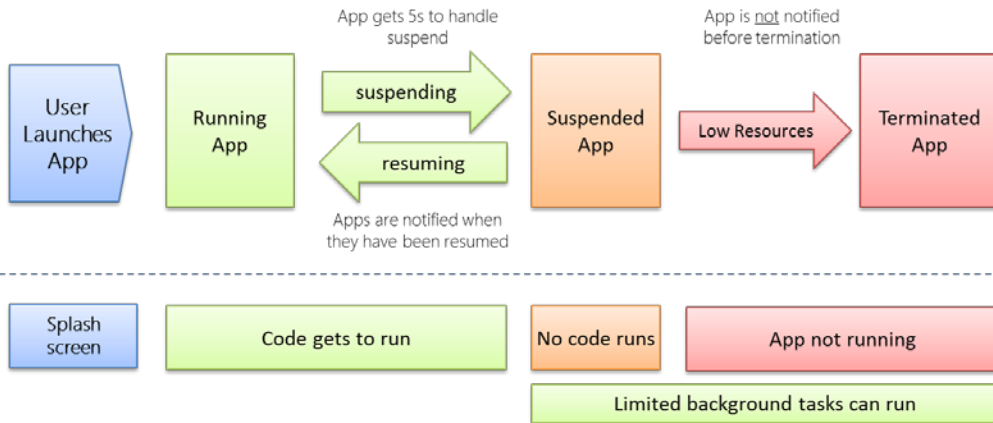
User Launches App

Running App

App gets 5s to handle suspend

suspending

resuming

Apps are notified when they have been resumed

Suspended App

App is not notified before termination

Low Resources

Terminated App

Splash screen

Code gets to run

No code runs

App not running

Limited background tasks can run